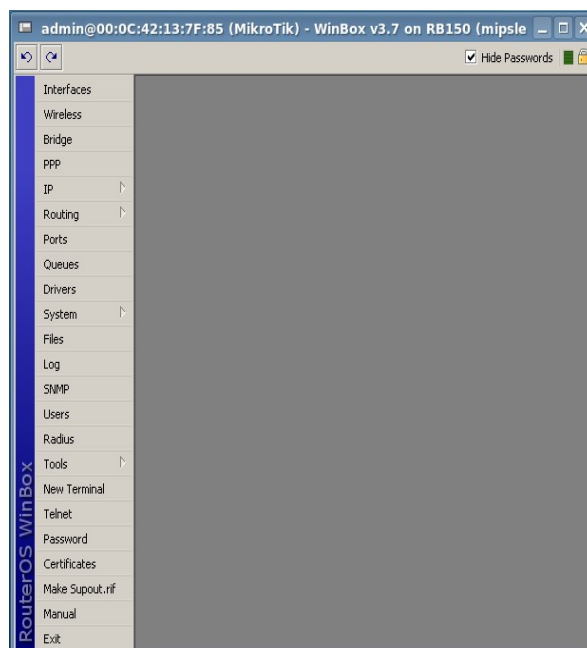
admin@00:0C:42:13:7F:85 (MikroTik) - WinBox v3.7 on RB150 (mipsle

Hide Passwords

Interfaces
Wireless
Bridge
PPP
IP
Routing
Ports
Queues
Drivers
System
Files
Log
SNMP
Users
Radius
Tools
New Terminal
Telnet
Password
Certificates
Make Supout.rif
Manual
Exit

RouterOS WinBox